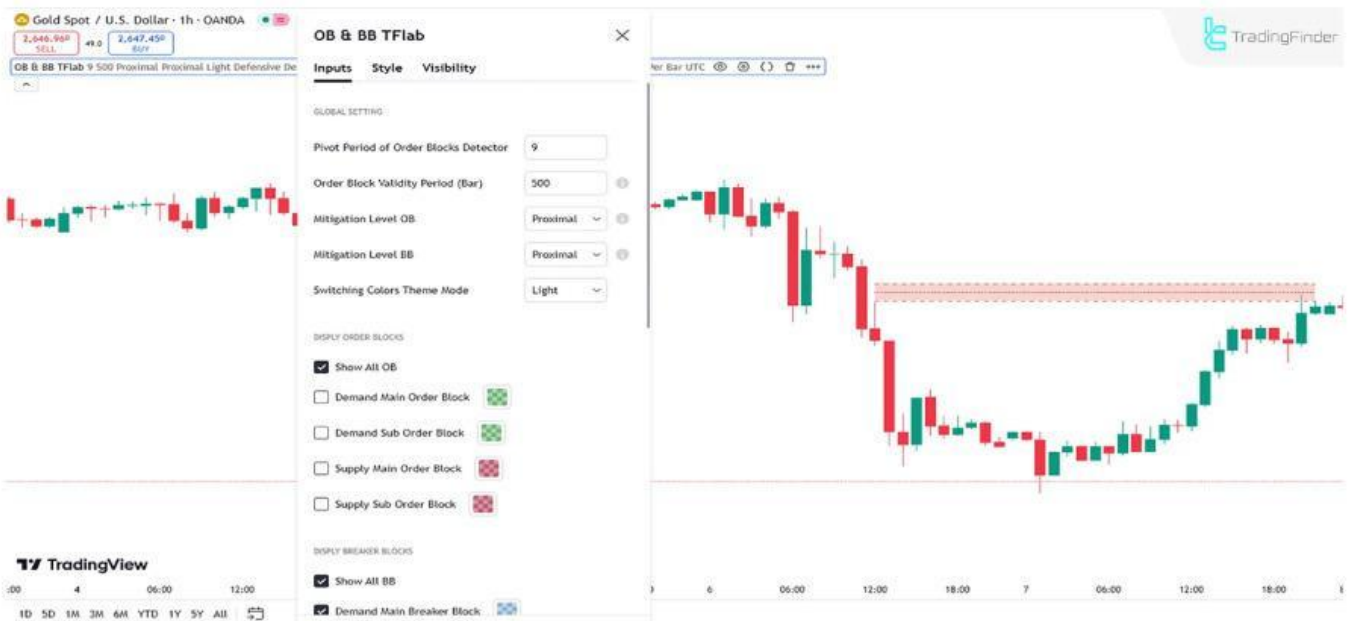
Gold Spot / U.S. Dollar · 1h · OANDA
2,646.96 SELL
49.0
2,647.45 BUY
OB & BB TFlab 9 500 Proximal Proximal Light Defensive De
Per Bar UTC

OB & BB TFlab
Inputs Style Visibility

GLOBAL SETTING
Pivot Period of Order Blocks Detector 9
Order Block Validity Period (Bar) 500
Mitigation Level OB Proximal
Mitigation Level BB Proximal
Switching Colors Theme Mode Light

DISPLY ORDER BLOCKS
Show All OB
Demand Main Order Block
Demand Sub Order Block
Supply Main Order Block
Supply Sub Order Block

DISPLY BREAKER BLOCKS
Show All BB
Demand Main Breaker Block

TradingFinder
TradingView
:00 4 06:00 12:00
6 06:00 12:00 18:00 7 06:00 12:00 18:00
1D 5D 1M 3M 6M YTD 1Y 5Y All